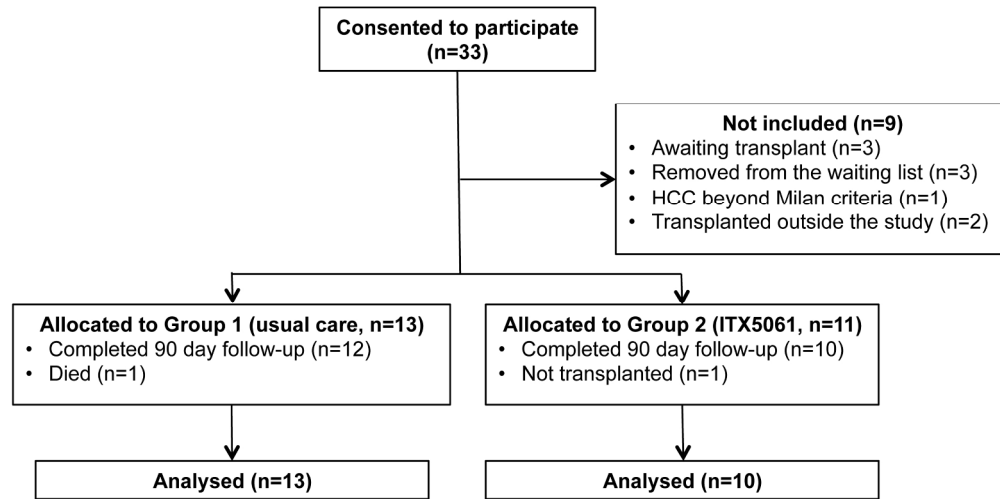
Consented to participate
(n=33)

Not included (n=9)
• Awaiting transplant (n=3)
• Removed from the waiting list (n=3)
• HCC beyond Milan criteria (n=1)
• Transplanted outside the study (n=2)

Allocated to Group 1 (usual care, n=13)
• Completed 90 day follow-up (n=12)
• Died (n=1)

Allocated to Group 2 (ITX5061, n=11)
• Completed 90 day follow-up (n=10)
• Not transplanted (n=1)

Analysed (n=13)

Analysed (n=10)